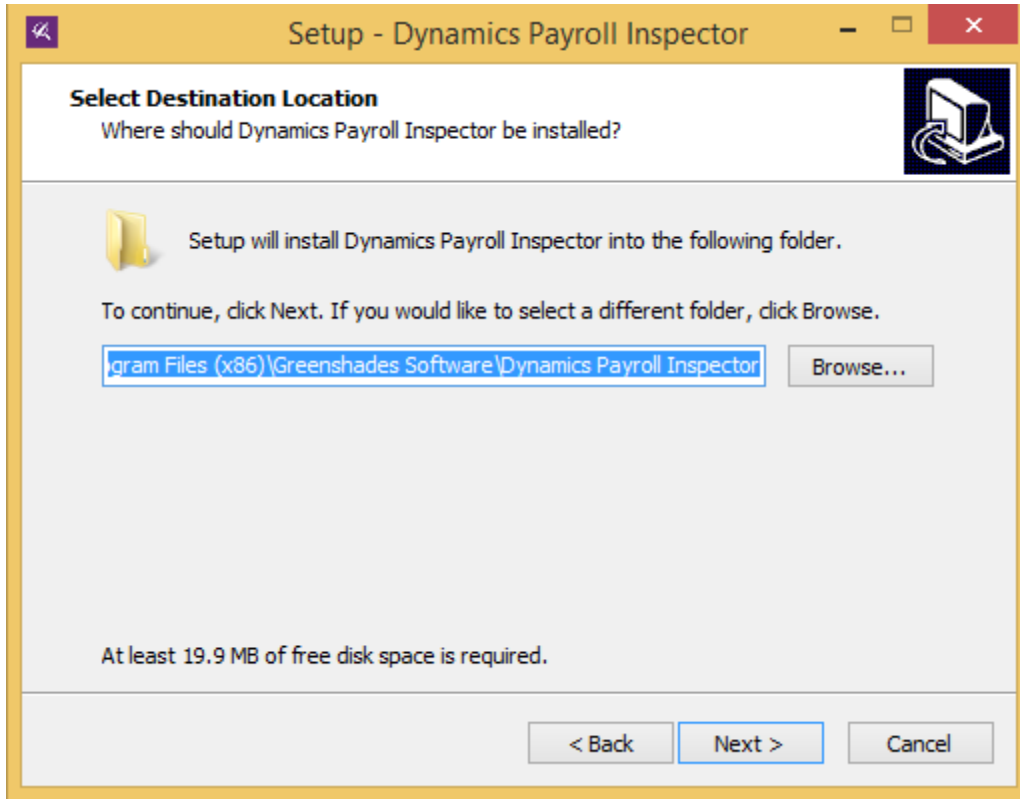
Setup - Dynamics Payroll Inspector

Select Destination Location
Where should Dynamics Payroll Inspector be installed?

Setup will install Dynamics Payroll Inspector into the following folder.

To continue, click Next. If you would like to select a different folder, click Browse.

gram Files (x86)\Greenshades Software\Dynamics Payroll Inspector

Browse...

At least 19.9 MB of free disk space is required.

< Back

Next >

Cancel